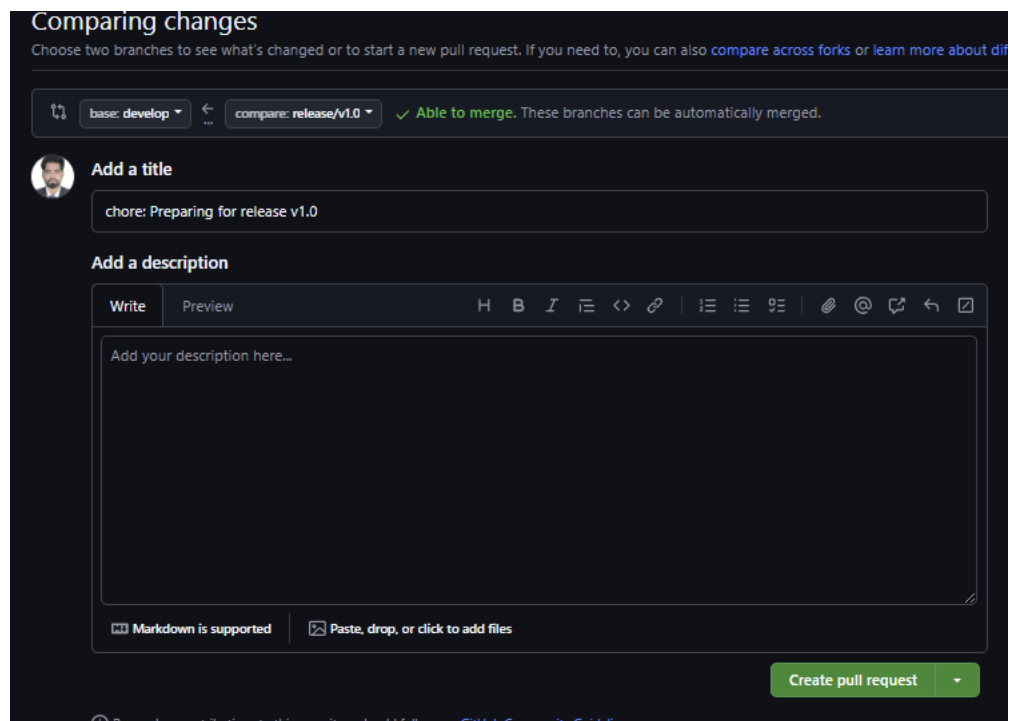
Comparing changes

Choose two branches to see what's changed or to start a new pull request. If you need to, you can also compare across forks or learn more about dif

base: develop

compare: release/v1.0

✓ Able to merge. These branches can be automatically merged.

Add a title

chore: Preparing for release v1.0

Add a description

Write

Preview

H B I

Add your description here...

Markdown is supported

Paste, drop, or click to add files

Create pull request

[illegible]